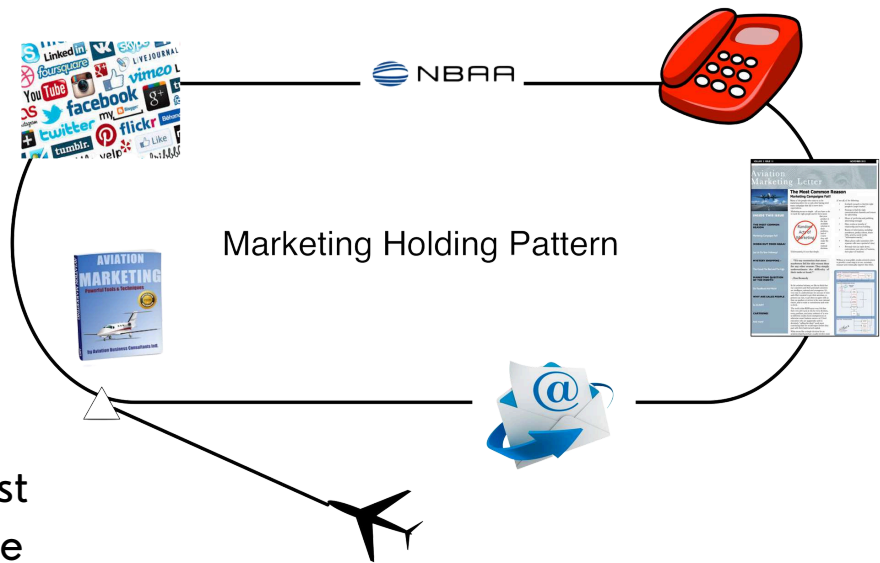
LinkedIn
foursquare
LIVEJOURNAL
vimeo
YouTube
facebook
twitter
flickr
tumblr.
yelp
Like
NBAA
Aviation Marketing Letter
The Most Common Reason Marketing Campaigns Fail
Marketing Holding Pattern
AVIATION MARKETING
Powerful Tools & Techniques
By Aviation Business Consultants Intl
st
e